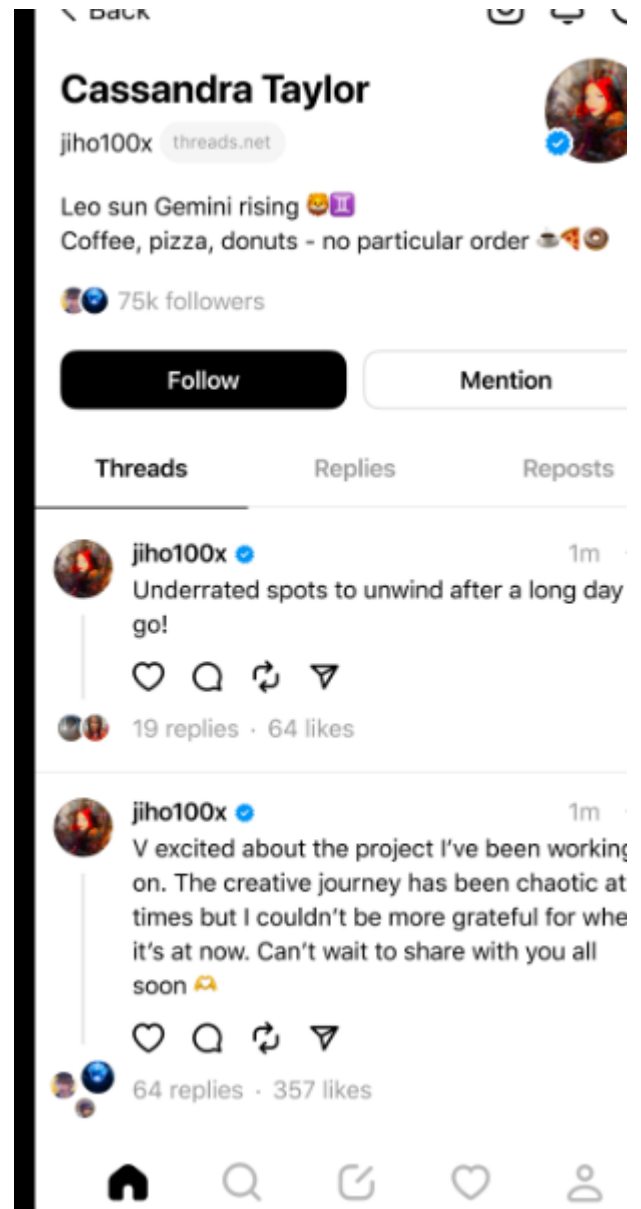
< Back

Cassandra Taylor
jiho100x threads.net

Leo sun Gemini rising 🦁♊
Coffee, pizza, donuts - no particular order ☕🍕🍩

75k followers

Follow
Mention

Threads
Replies
Reposts

jiho100x
1m
Underrated spots to unwind after a long day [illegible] go!

19 replies · 64 likes

jiho100x
1m
V excited about the project I've been working on. The creative journey has been chaotic at times but I couldn't be more grateful for whe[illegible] it's at now. Can't wait to share with you all soon 🫶

64 replies · 357 likes